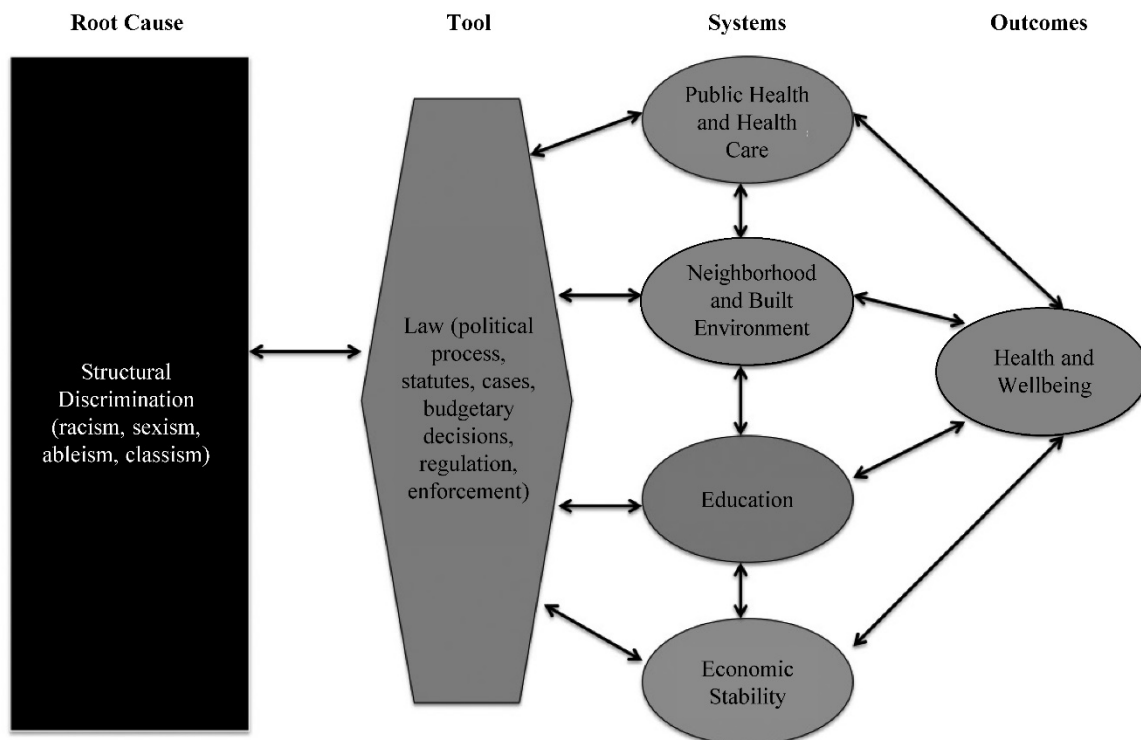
Root Cause

Tool

Systems

Outcomes

Structural Discrimination (racism, sexism, ableism, classism)

Law (political process, statutes, cases, budgetary decisions, regulation, enforcement)

Public Health and Health Care

Neighborhood and Built Environment

Education

Economic Stability

Health and Wellbeing